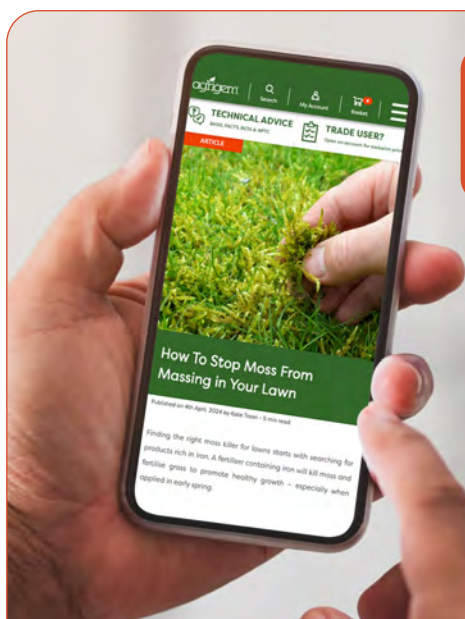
agrigem | Search | My Account | Basket

TECHNICAL ADVICE
MSDS, FACTS, BCTS & NPTC

TRADE USER?
Open an account for exclusive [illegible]

ARTICLE

How To Stop Moss From Massing in Your Lawn

Published on 4th April, 2024 by Katie Tozer – 5 min read

Finding the right moss killer for lawns starts with searching for products rich in iron. A fertiliser containing iron will kill moss and fertilise grass to promote healthy growth – especially when applied in early spring.